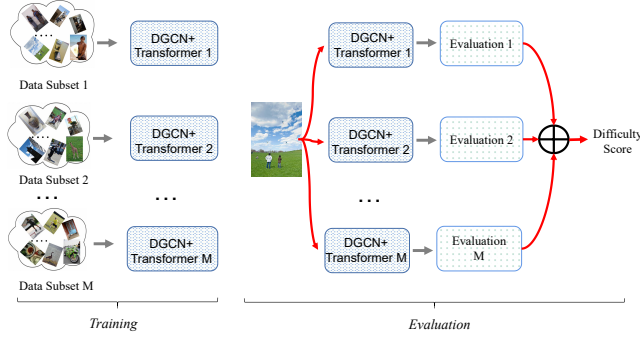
DGCN+ Transformer 1

Data Subset 1

DGCN+ Transformer 2

Data Subset 2

...

...

DGCN+ Transformer M

Data Subset M

Training

DGCN+ Transformer 1

Evaluation 1

DGCN+ Transformer 2

Evaluation 2

Difficulty Score

...

DGCN+ Transformer M

Evaluation M

Evaluation